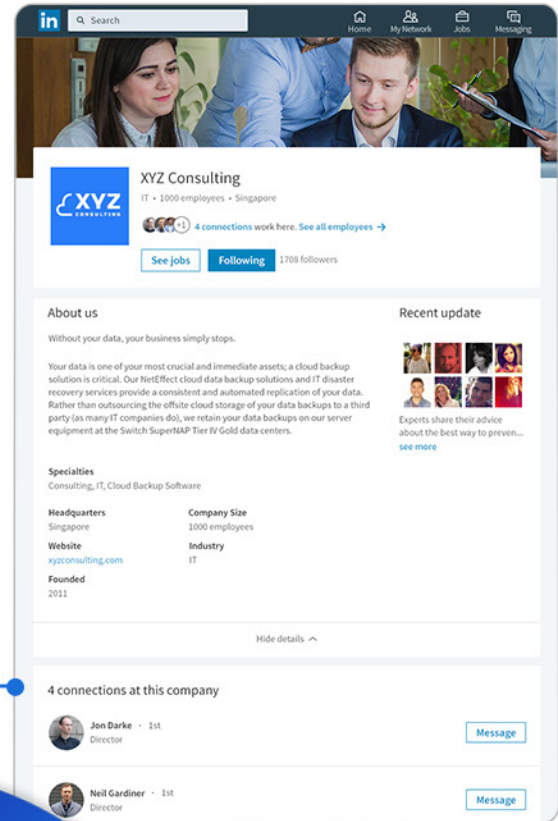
in Search

Home My Network Jobs Messaging

XYZ CONSULTING

XYZ Consulting

IT • 1000 employees • Singapore

+1 4 connections work here. See all employees →

See jobs Following 1708 followers

About us

Without your data, your business simply stops.

Your data is one of your most crucial and immediate assets; a cloud backup solution is critical. Our NetEffect cloud data backup solutions and IT disaster recovery services provide a consistent and automated replication of your data. Rather than outsourcing the offsite cloud storage of your data backups to a third party (as many IT companies do), we retain your data backups on our server equipment at the Switch SuperNAP Tier IV Gold data centers.

Specialties
Consulting, IT, Cloud Backup Software

Headquarters
Singapore

Company Size
1000 employees

Website
xyzconsulting.com

Industry
IT

Founded
2011

Recent update

Experts share their advice about the best way to preven...
see more

Hide details

4 connections at this company

Jon Darke · 1st
Director

Message

Neil Gardiner · 1st
Director

Message